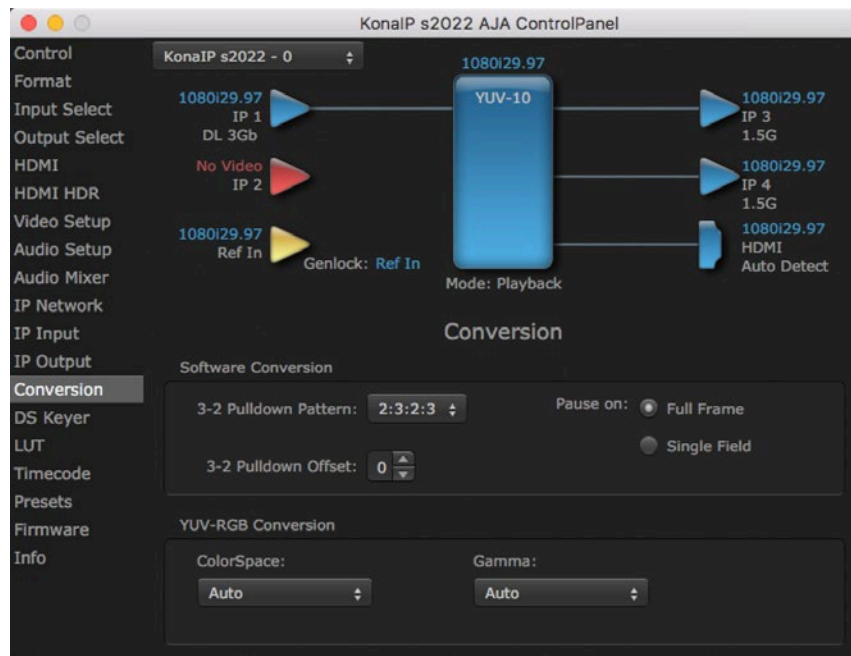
KonaIP s2022 AJA ControlPanel

Control
Format
Input Select
Output Select
HDMI
HDMI HDR
Video Setup
Audio Setup
Audio Mixer
IP Network
IP Input
IP Output
Conversion
DS Keyer
LUT
Timecode
Presets
Firmware
Info

KonaIP s2022 - 0

1080i29.97
IP 1
DL 3Gb

No Video
IP 2

1080i29.97
Ref In

Genlock: Ref In

1080i29.97
YUV-10

Mode: Playback

1080i29.97
IP 3
1.5G

1080i29.97
IP 4
1.5G

1080i29.97
HDMI
Auto Detect

Conversion

Software Conversion

3-2 Pulldown Pattern: 2:3:2:3

3-2 Pulldown Offset: 0

Pause on: Full Frame
Single Field

YUV-RGB Conversion

ColorSpace:
Auto

Gamma:
Auto